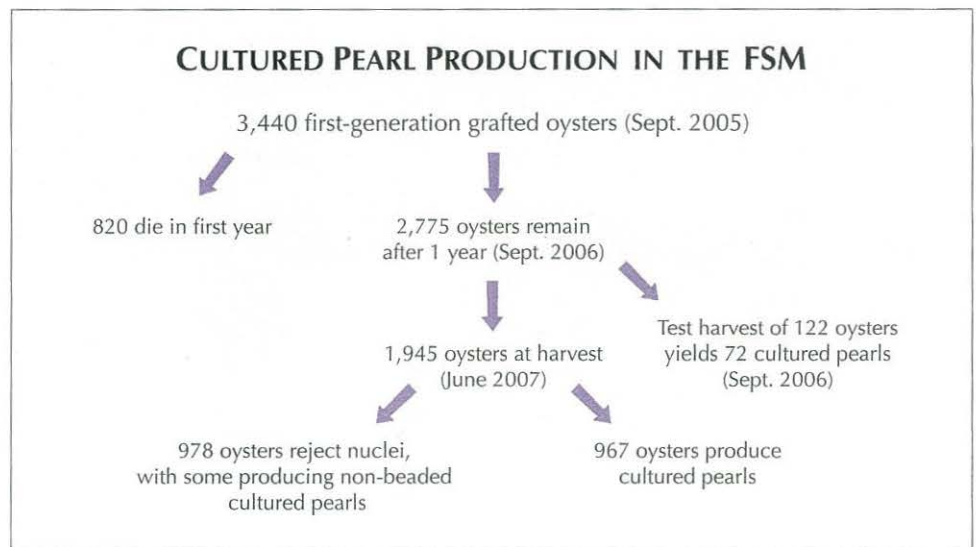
CULTURED PEARL PRODUCTION IN THE FSM

3,440 first-generation grafted oysters (Sept. 2005)

820 die in first year

2,775 oysters remain after 1 year (Sept. 2006)

1,945 oysters at harvest (June 2007)

Test harvest of 122 oysters yields 72 cultured pearls (Sept. 2006)

978 oysters reject nuclei, with some producing non-beaded cultured pearls

967 oysters produce cultured pearls